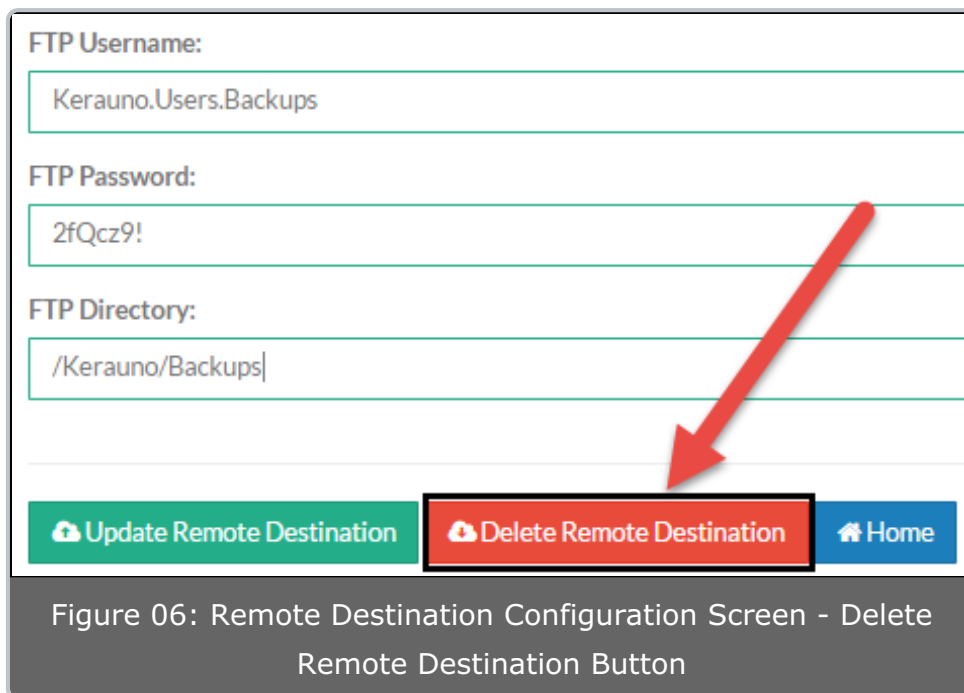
FTP Username:

Kerauno.Users.Backups

FTP Password:

2fQcz9!

FTP Directory:

/Kerauno/Backups

Update Remote Destination

Delete Remote Destination

Home

Figure 06: Remote Destination Configuration Screen - Delete Remote Destination Button